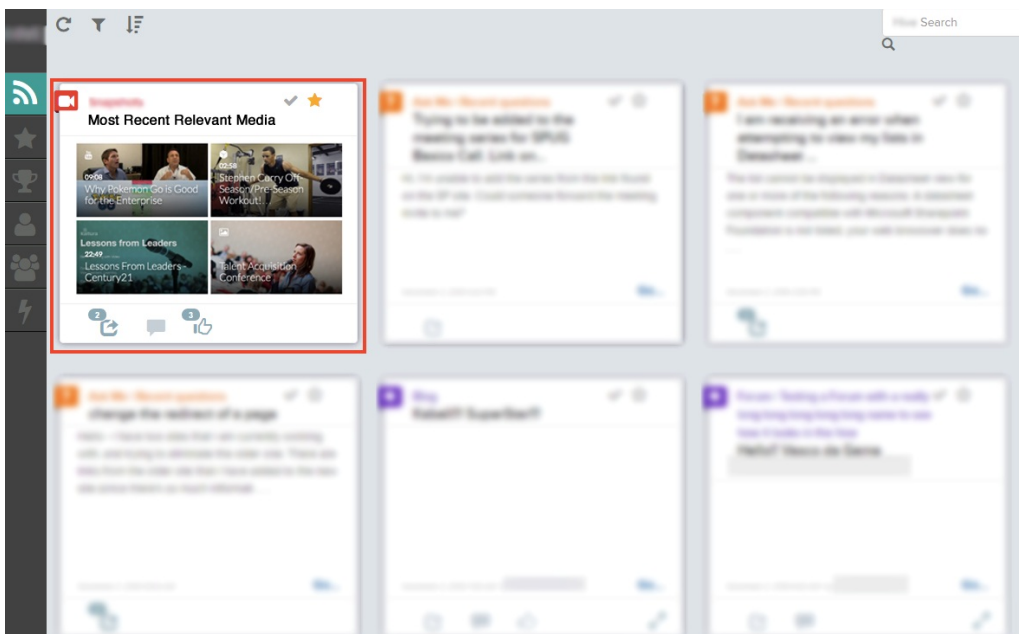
Hive Search

Snapshots
Most Recent Relevant Media

09:08
Why Pokemon Go is Good for the Enterprise

02:58
Stephen Curry Off-Season/Pre-Season Workout!

Lessons from Leaders
22:49
Lessons From Leaders - Century21

Talent Acquisition Conference

2
3

Ask Me / Recent questions
Trying to be added to the meeting series for SPUG Bexco Call: Link on...

Ask Me / Recent questions
I am receiving an error when attempting to view my lists in Datasheet ...

Ask Me / Recent questions
change the redirect of a page

Blog
Rebel!!! SuperStar!!

Forum / Testing a Forum with a really long long long long name to see how it looks in the box
Hello!! Vasco de Gama